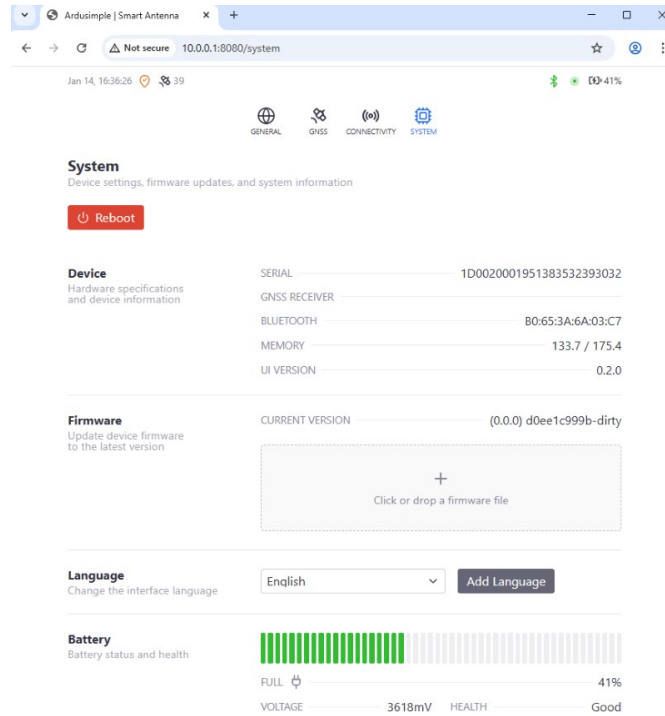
Ardusimple | Smart Antenna ×
+
Not secure 10.0.0.1:8080/system

Jan 14, 16:36:26 39
41%

GENERAL GNSS CONNECTIVITY SYSTEM

System
Device settings, firmware updates, and system information

Reboot

Device
Hardware specifications and device information

SERIAL 1D0020001951383532393032
GNSS RECEIVER
BLUETOOTH B0:65:3A:6A:03:C7
MEMORY 133.7 / 175.4
UI VERSION 0.2.0

Firmware
Update device firmware to the latest version

CURRENT VERSION (0.0.0) d0ee1c999b-dirty

+
Click or drop a firmware file

Language
Change the interface language

English
Add Language

Battery
Battery status and health

FULL 41%
VOLTAGE 3618mV HEALTH Good